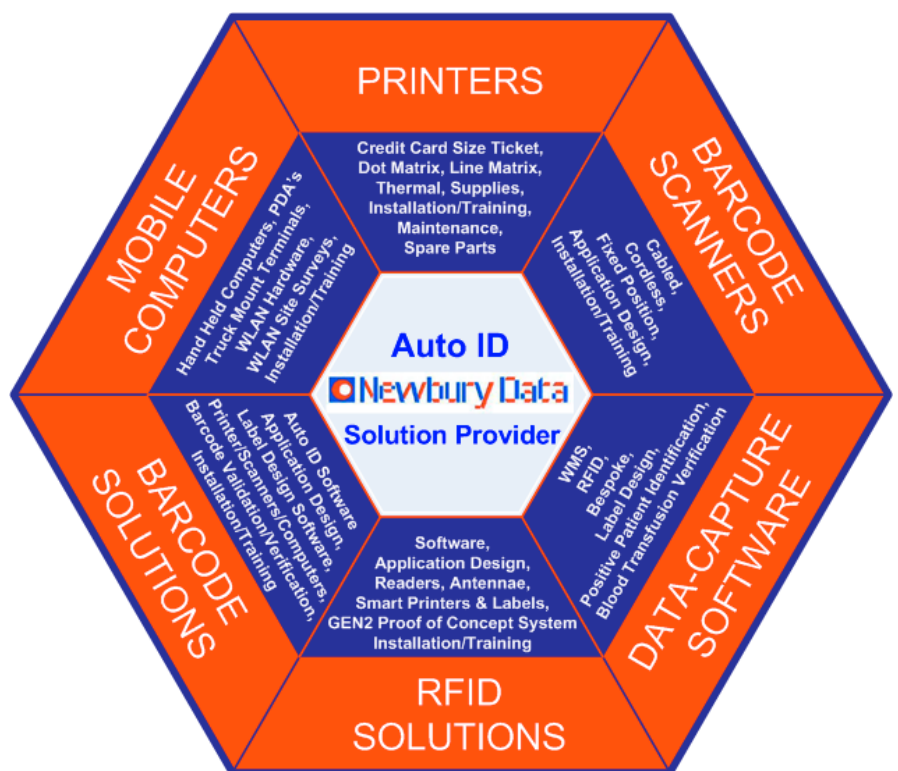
PRINTERS

Credit Card Size Ticket, Dot Matrix, Line Matrix, Thermal, Supplies, Installation/Training, Maintenance, Spare Parts

BARCODE SCANNERS

Cabled, Cordless, Fixed Position, Application Design, Installation/Training

DATA-CAPTURE SOFTWARE

WMS, RFID, Bespoke, Label Design, Positive Patient Identification, Blood Transfusion Verification

RFID SOLUTIONS

Software, Application Design, Readers, Antennae, Smart Printers & Labels, GEN2 Proof of Concept System Installation/Training

BARCODE SOLUTIONS

Auto ID Software Application Design, Label Design Software, Printer/Scanners/Computers, Barcode Validation/Verification, Installation/Training

MOBILE COMPUTERS

Hand Held Computers, PDA's Truck Mount Terminals, WLAN Hardware, WLAN Site Surveys, Installation/Training

Auto ID
Newbury Data
Solution Provider